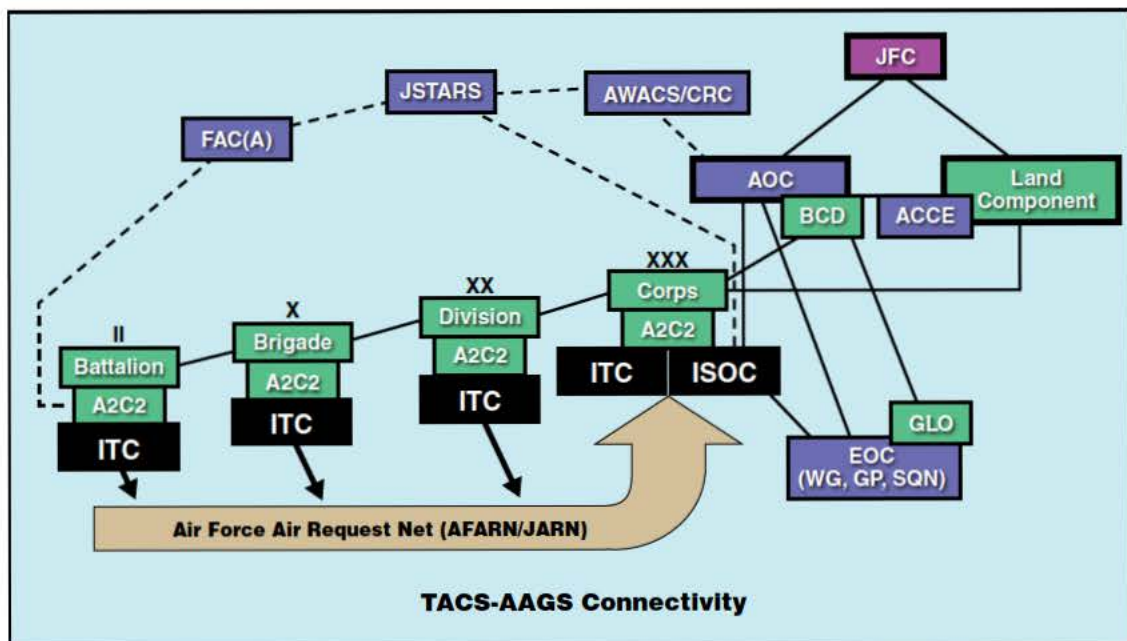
JFC

JSTARS

AWACS/CRC

FAC(A)

AOC

Land Component

BCD

ACCE

XXX
Corps
A2C2

ITC

ISOC

XX
Division
A2C2
ITC

X
Brigade
A2C2
ITC

II
Battalion
A2C2
ITC

GLO

EOC (WG, GP, SQN)

Air Force Air Request Net (AFARN/JARN)

TACS-AAGS Connectivity